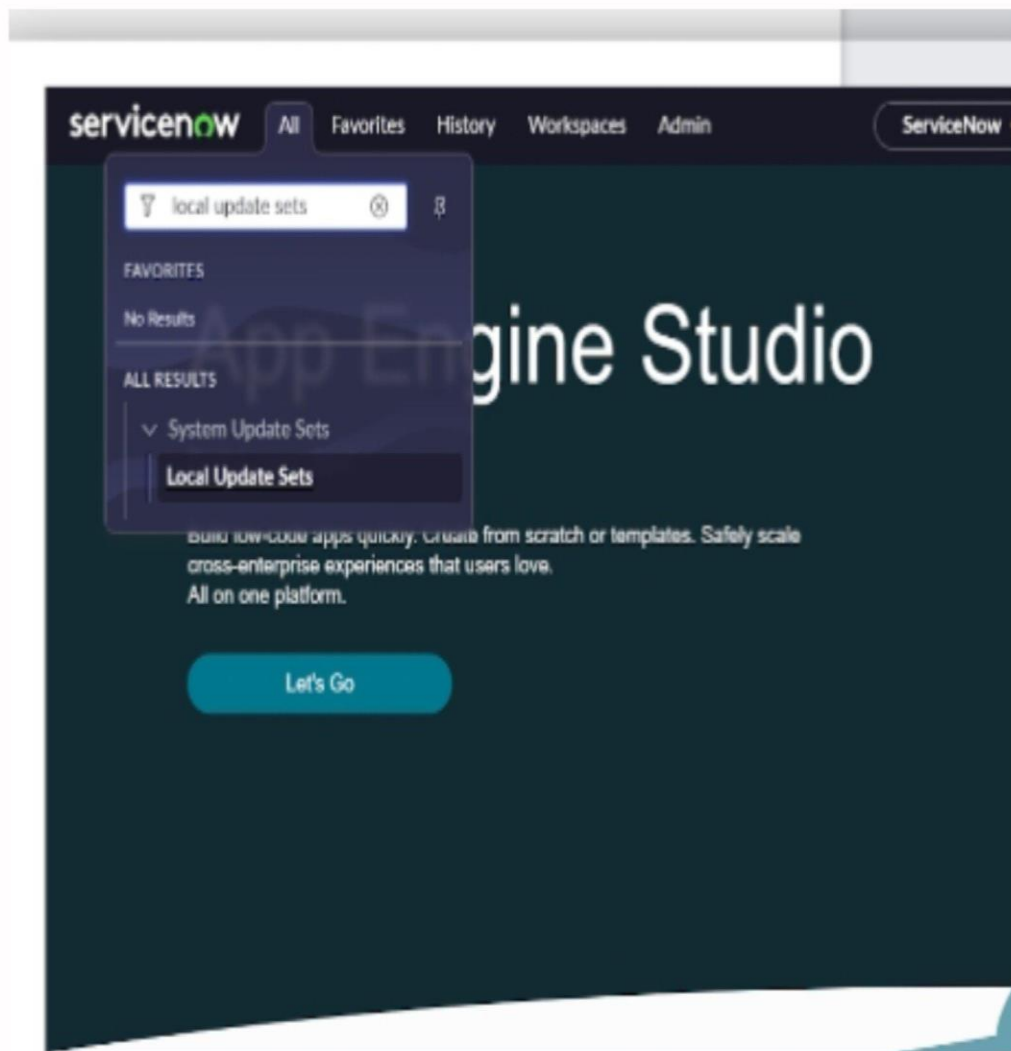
servicenow All Favorites History Workspaces Admin ServiceNow

local update sets

FAVORITES

No Results

ALL RESULTS

System Update Sets

Local Update Sets

App Engine Studio

Build low-code apps quickly. Create from scratch or templates. Safely scale cross-enterprise experiences that users love.
All on one platform.

Let's Go